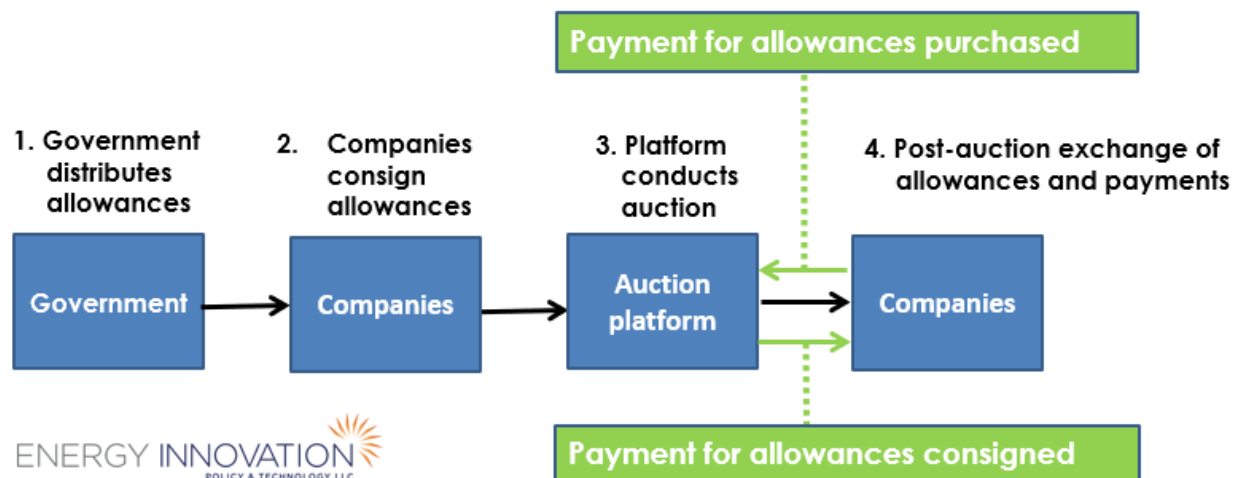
Payment for allowances purchased

1. Government distributes allowances

2. Companies consign allowances

3. Platform conducts auction

4. Post-auction exchange of allowances and payments

Government

Companies

Auction platform

Companies

ENERGY INNOVATION
POLICY & TECHNOLOGY LLC

Payment for allowances consigned